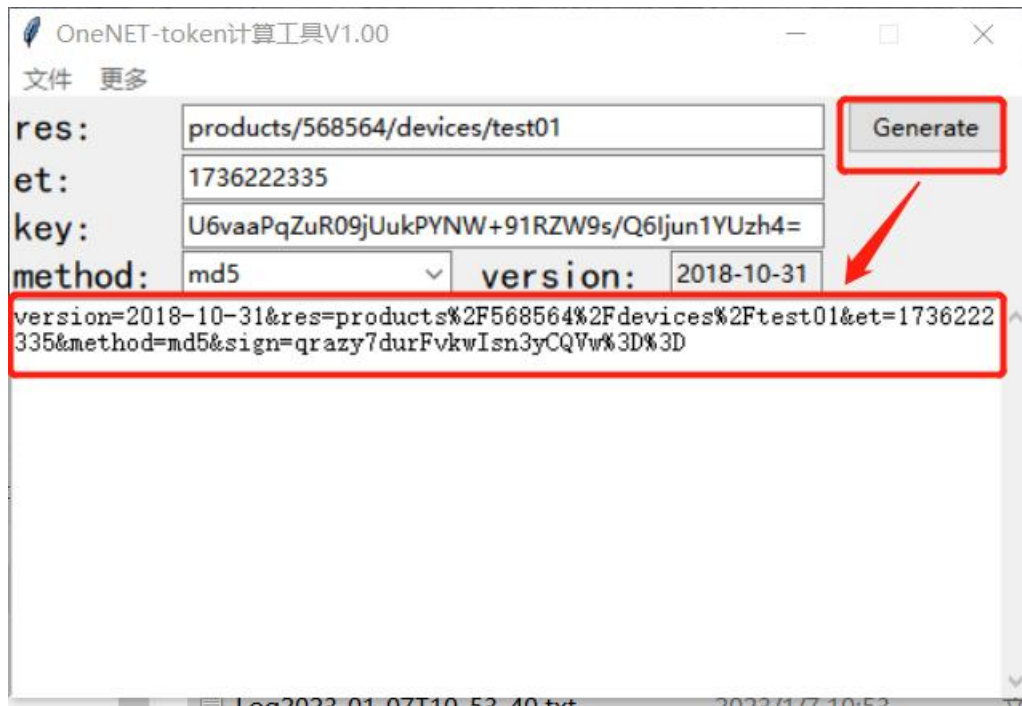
OneNET-token计算工具V1.00

文件 更多

res: products/568564/devices/test01

Generate

et: 1736222335

key: U6vaaPqZuR09jUukPYNW+91RZW9s/Q6Ijun1YUzh4=

method: md5

version: 2018-10-31

version=2018-10-31&res=products%2F568564%2Fdevices%2Ftest01&et=1736222335&method=md5&sign=qrazy7durFvkwIsn3yCQVw%3D%3D

Log2023-01-07T10-53-40.txt 2023/1/7 10:53